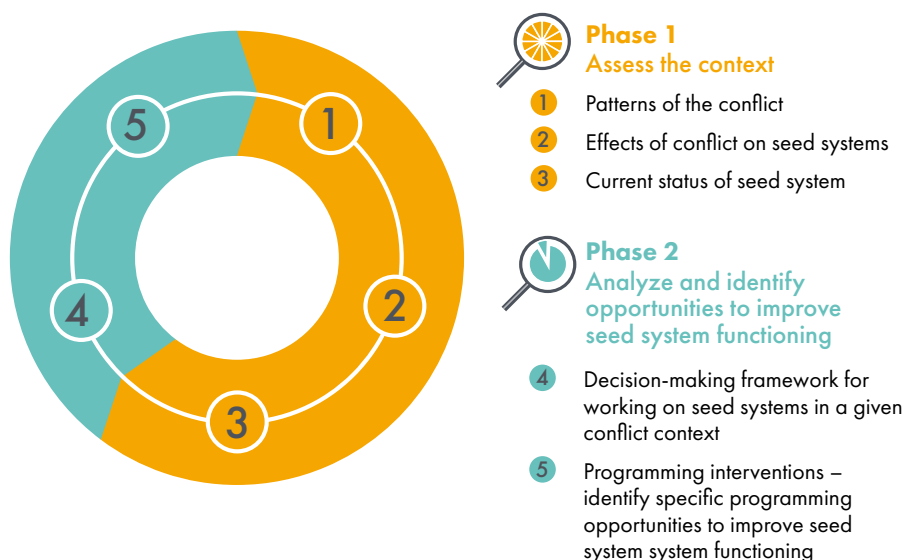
5
1
4
2
3

Phase 1
Assess the context

1 Patterns of the conflict
2 Effects of conflict on seed systems
3 Current status of seed system

Phase 2
Analyze and identify opportunities to improve seed system functioning

4 Decision-making framework for working on seed systems in a given conflict context
5 Programming interventions – identify specific programming opportunities to improve seed system system functioning